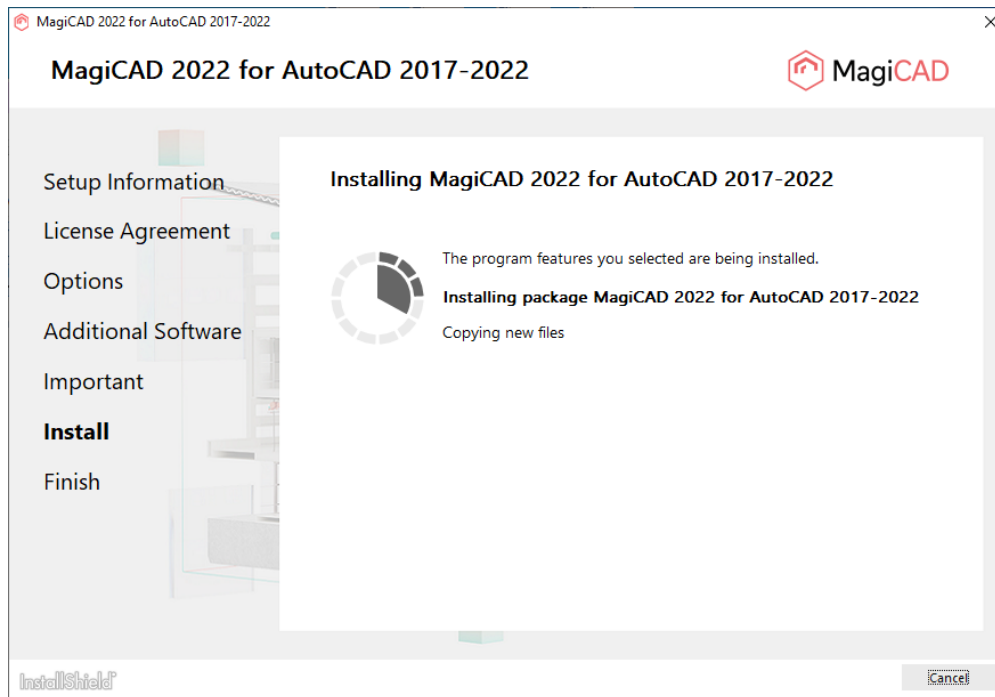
MagiCAD 2022 for AutoCAD 2017-2022

MagiCAD 2022 for AutoCAD 2017-2022

MagiCAD

Setup Information

License Agreement

Options

Additional Software

Important

Install

Finish

Installing MagiCAD 2022 for AutoCAD 2017-2022

The program features you selected are being installed.

Installing package MagiCAD 2022 for AutoCAD 2017-2022

Copying new files

InstallShield

Cancel